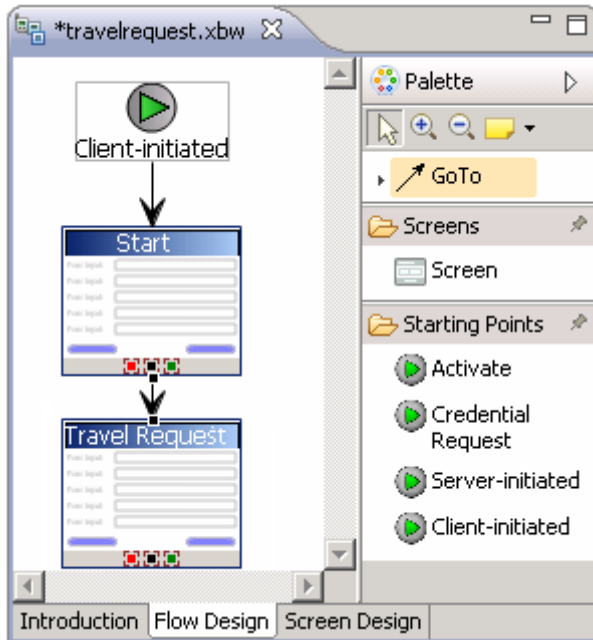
*travelrequest.xbw

Client-initiated

Start

Travel Request

Palette

GoTo

Screens

Screen

Starting Points

Activate

Credential Request

Server-initiated

Client-initiated

Introduction Flow Design Screen Design